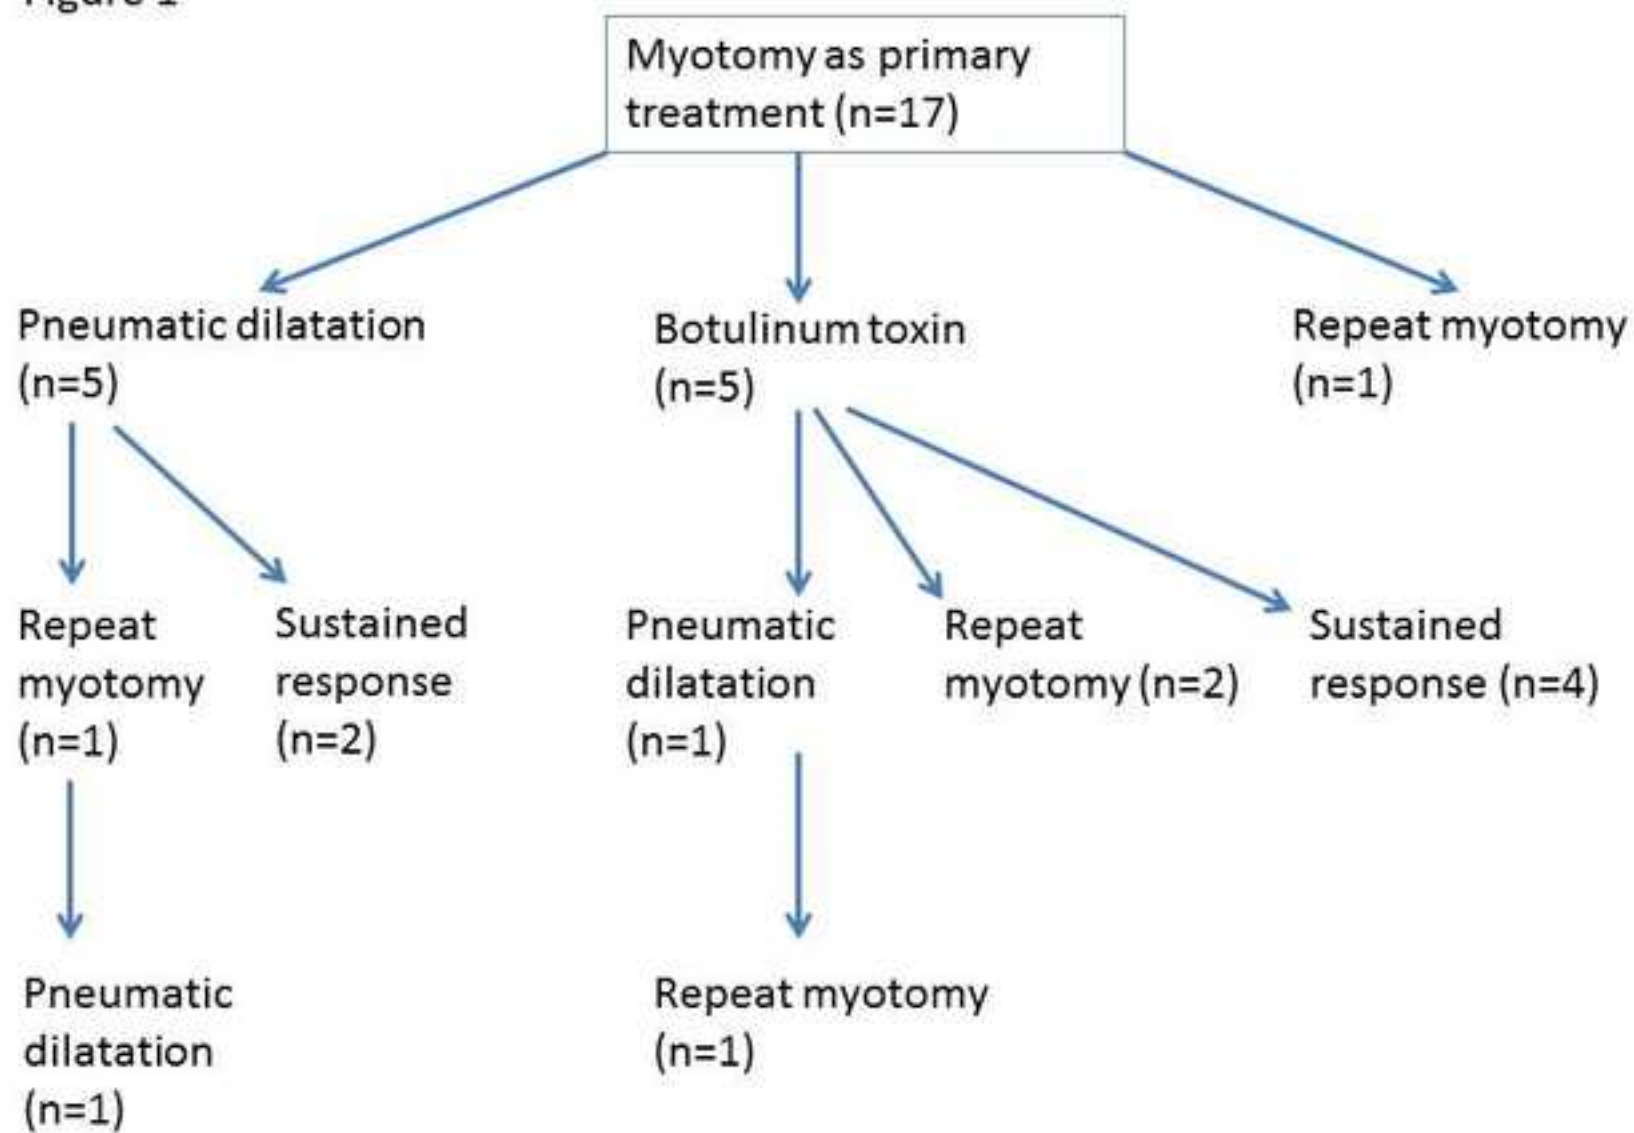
Myotomy as primary treatment (n=17)

Pneumatic dilatation (n=5)

Botulinum toxin (n=5)

Repeat myotomy (n=1)

Repeat myotomy (n=1)

Sustained response (n=2)

Pneumatic dilatation (n=1)

Repeat myotomy (n=2)

Sustained response (n=4)

Pneumatic dilatation (n=1)

Repeat myotomy (n=1)